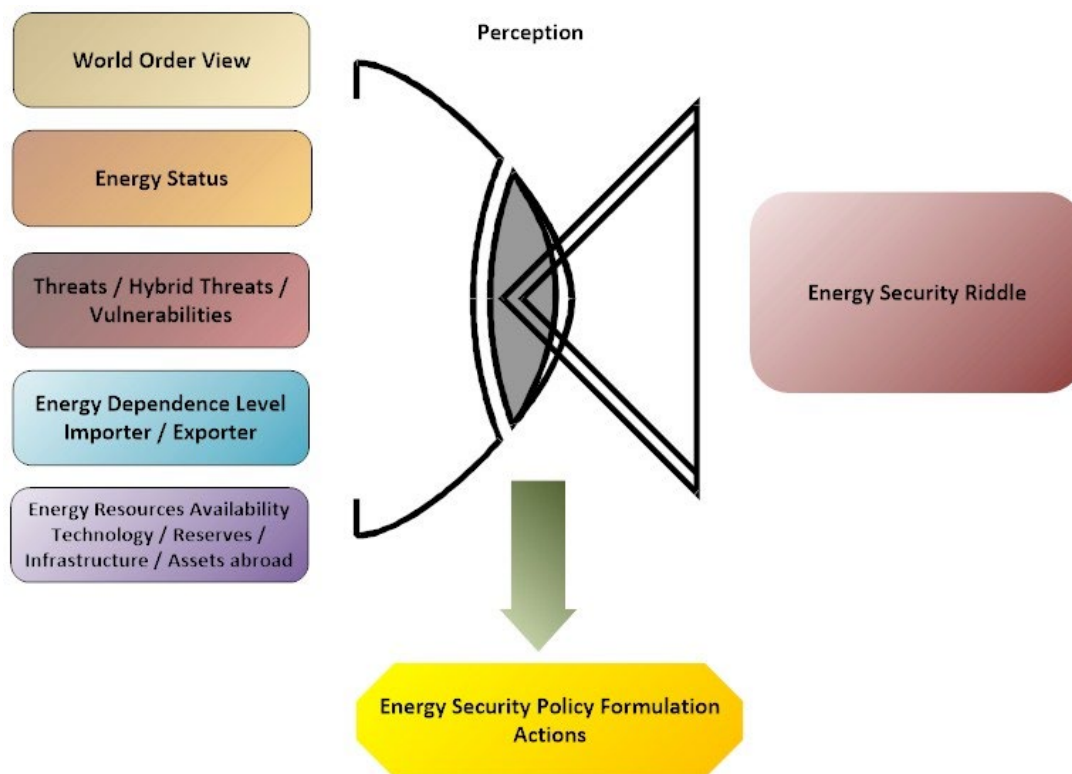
World Order View

Energy Status

Threats / Hybrid Threats / Vulnerabilities

Energy Dependence Level Importer / Exporter

Energy Resources Availability Technology / Reserves / Infrastructure / Assets abroad

Perception

Energy Security Riddle

Energy Security Policy Formulation Actions